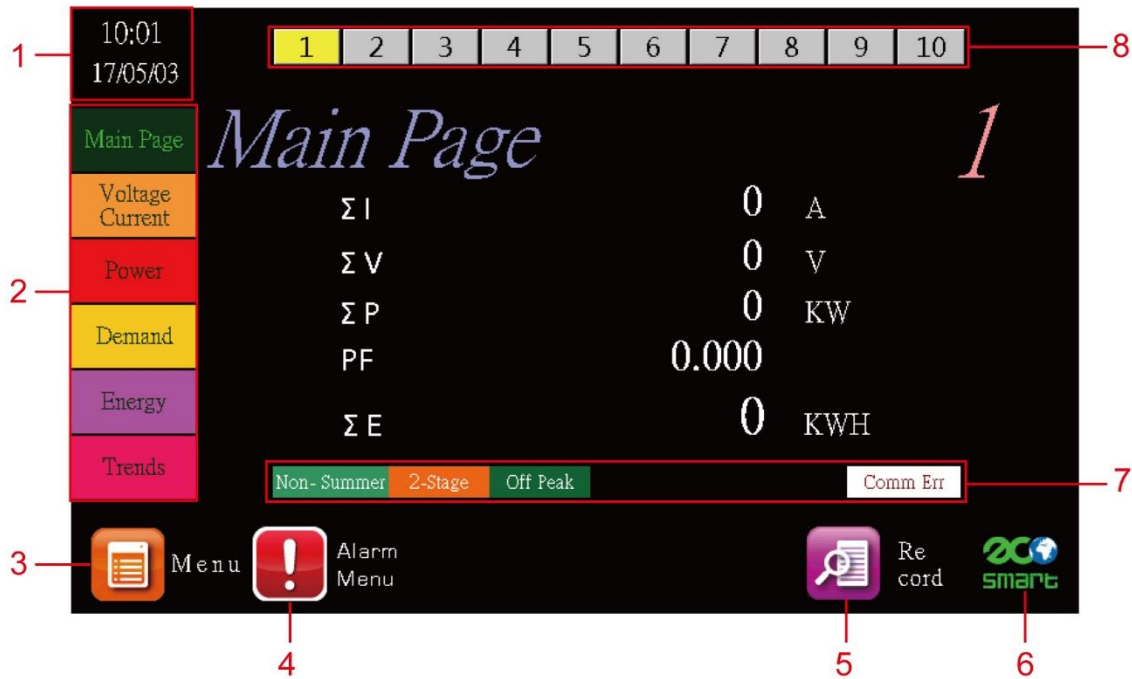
1
10:01
17/05/03

| 1 | 2 | 3 | 4 | 5 | 6 | 7 | 8 | 9 | 10 |
|---|---|---|---|---|---|---|---|---|---|

8

2
Main Page
Voltage Current
Power
Demand
Energy
Trends

Main Page
1

$\Sigma$ I 0 A
$\Sigma$ V 0 V
$\Sigma$ P 0 KW
PF 0.000
$\Sigma$ E 0 KWH

Non- Summer 2-Stage Off Peak Comm Err
7

3
Menu
Alarm Menu
Re cord
eco smart

4 5 6